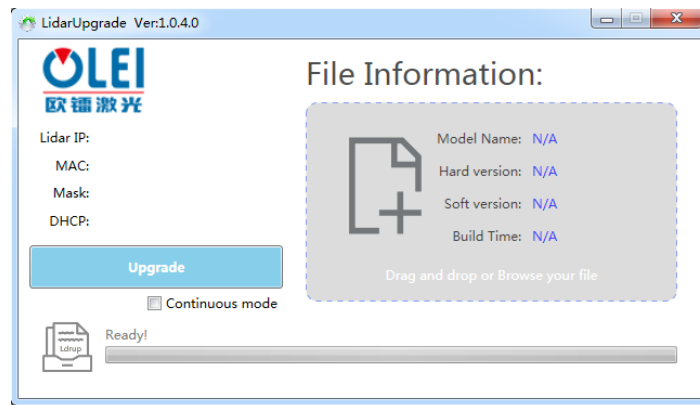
LidarUpgrade Ver:1.0.4.0

OLEI
欧镭激光

Lidar IP:
MAC:
Mask:
DHCP:

Upgrade

Continuous mode

File Information:

Model Name: N/A
Hard version: N/A
Soft version: N/A
Build Time: N/A

Drag and drop or Browse your file

Ldrup

Ready!